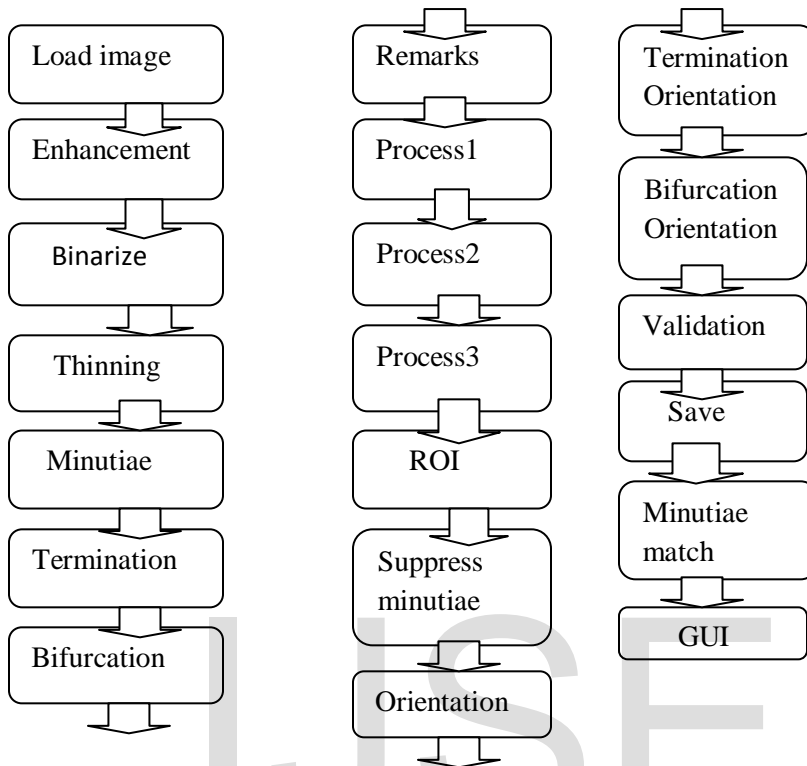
Load image

Enhancement

Binarize

Thinning

Minutiae

Termination

Bifurcation

Remarks

Process1

Process2

Process3

ROI

Suppress minutiae

Orientation

Termination Orientation

Bifurcation Orientation

Validation

Save

Minutiae match

GUI

IJSER